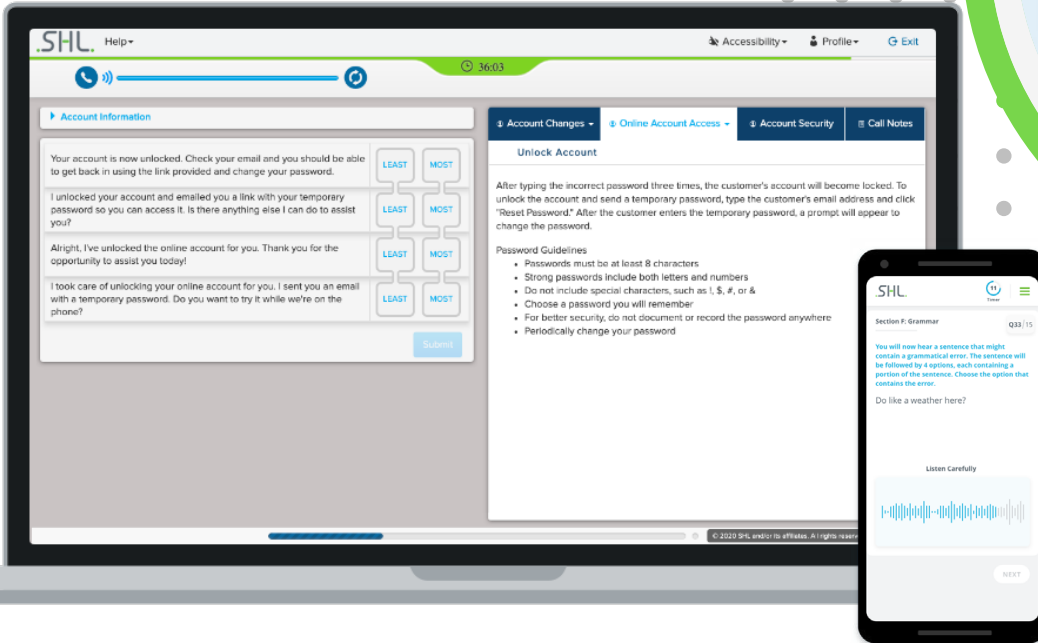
.SHL. Help▾

Accessibility▾ Profile▾ Exit

36:03

▸ Account Information

Your account is now unlocked. Check your email and you should be able to get back in using the link provided and change your password.
LEAST MOST

I unlocked your account and emailed you a link with your temporary password so you can access it. Is there anything else I can do to assist you?
LEAST MOST

Alright, I've unlocked the online account for you. Thank you for the opportunity to assist you today!
LEAST MOST

I took care of unlocking your online account for you. I sent you an email with a temporary password. Do you want to try it while we're on the phone?
LEAST MOST

Submit

Account Changes ▾ Online Account Access ▾ Account Security Call Notes

Unlock Account

After typing the incorrect password three times, the customer's account will become locked. To unlock the account and send a temporary password, type the customer's email address and click "Reset Password." After the customer enters the temporary password, a prompt will appear to change the password.

Password Guidelines
• Passwords must be at least 8 characters
• Strong passwords include both letters and numbers
• Do not include special characters, such as !, $, #, or &
• Choose a password you will remember
• For better security, do not document or record the password anywhere
• Periodically change your password

© 2020 SHL and/or its affiliates. All rights reserv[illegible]

.SHL.
11 Timer

Section F: Grammar
Q33/15

You will now hear a sentence that might contain a grammatical error. The sentence will be followed by 4 options, each containing a portion of the sentence. Choose the option that contains the error.

Do like a weather here?

Listen Carefully

NEXT